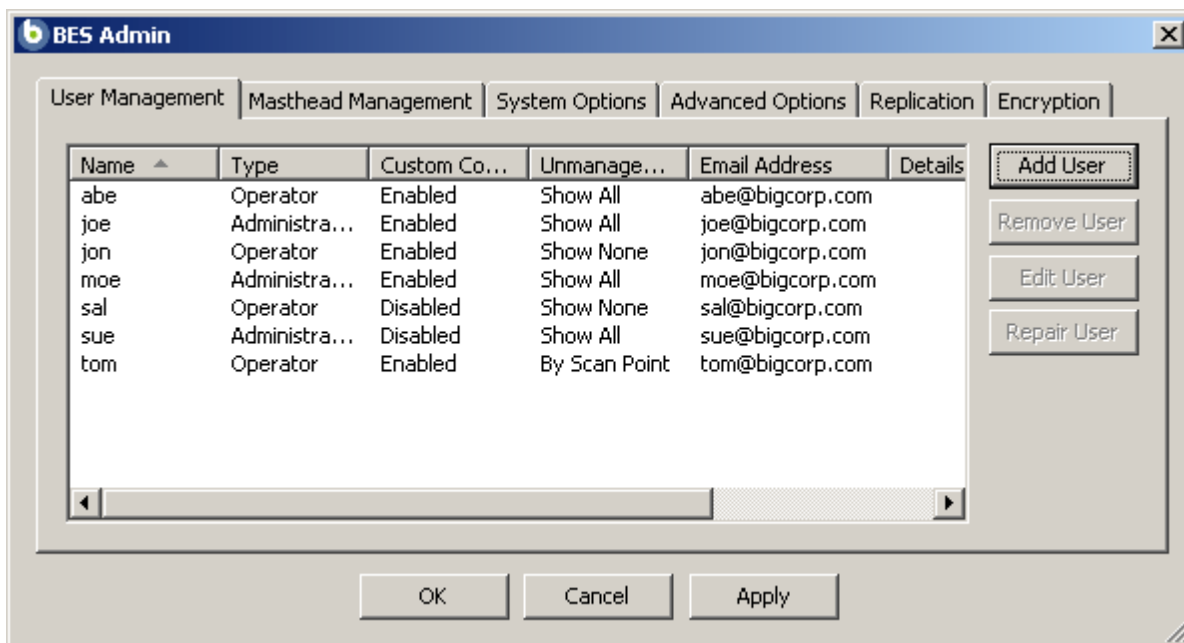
BES Admin

User Management | Masthead Management | System Options | Advanced Options | Replication | Encryption

| Name | Type | Custom Co... | Unmanage... | Email Address | Details |
|---|---|---|---|---|---|
| abe | Operator | Enabled | Show All | abe@bigcorp.com | |
| joe | Administra... | Enabled | Show All | joe@bigcorp.com | |
| jon | Operator | Enabled | Show None | jon@bigcorp.com | |
| moe | Administra... | Enabled | Show All | moe@bigcorp.com | |
| sal | Operator | Disabled | Show None | sal@bigcorp.com | |
| sue | Administra... | Disabled | Show All | sue@bigcorp.com | |
| tom | Operator | Enabled | By Scan Point | tom@bigcorp.com | |

Add User
Remove User
Edit User
Repair User

OK
Cancel
Apply